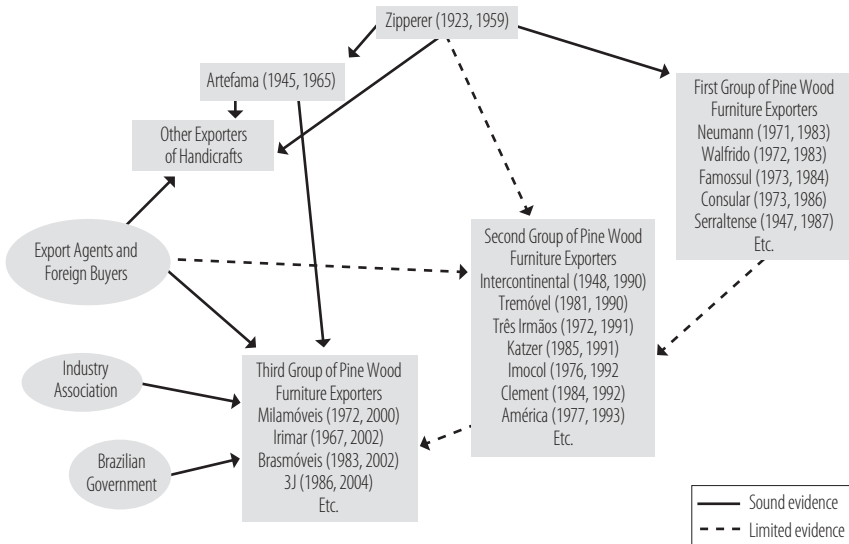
Zipperer (1923, 1959)

Artefama (1945, 1965)

Other Exporters of Handicrafts

First Group of Pine Wood Furniture Exporters
Neumann (1971, 1983)
Walfrido (1972, 1983)
Famossul (1973, 1984)
Consular (1973, 1986)
Serraltense (1947, 1987)
Etc.

Export Agents and Foreign Buyers

Second Group of Pine Wood Furniture Exporters
Intercontinental (1948, 1990)
Tremóvel (1981, 1990)
Três Irmãos (1972, 1991)
Katzer (1985, 1991)
Imocol (1976, 1992
Clement (1984, 1992)
América (1977, 1993)
Etc.

Industry Association

Third Group of Pine Wood Furniture Exporters
Milamóveis (1972, 2000)
Irimar (1967, 2002)
Brasmóveis (1983, 2002)
3J (1986, 2004)
Etc.

Brazilian Government

Sound evidence
Limited evidence